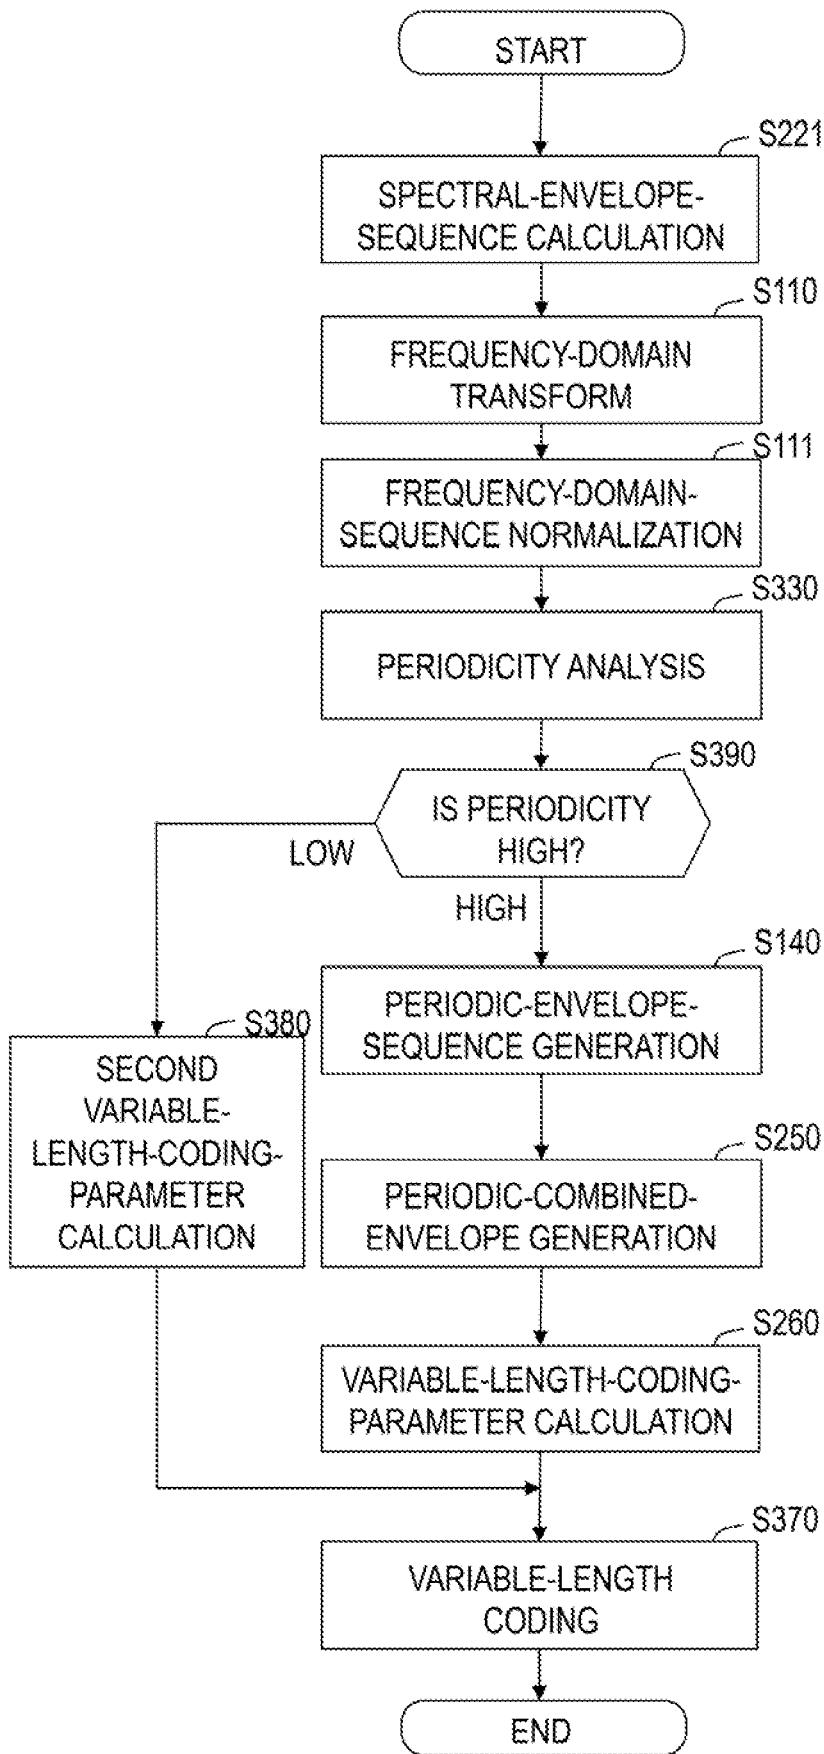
START

S221
SPECTRAL-ENVELOPE-SEQUENCE CALCULATION

S110
FREQUENCY-DOMAIN TRANSFORM

S111
FREQUENCY-DOMAIN-SEQUENCE NORMALIZATION

S330
PERIODICITY ANALYSIS

S390
IS PERIODICITY HIGH?

LOW

HIGH

S140
PERIODIC-ENVELOPE-SEQUENCE GENERATION

S380
SECOND VARIABLE-LENGTH-CODING-PARAMETER CALCULATION

S250
PERIODIC-COMBINED-ENVELOPE GENERATION

S260
VARIABLE-LENGTH-CODING-PARAMETER CALCULATION

S370
VARIABLE-LENGTH CODING

END